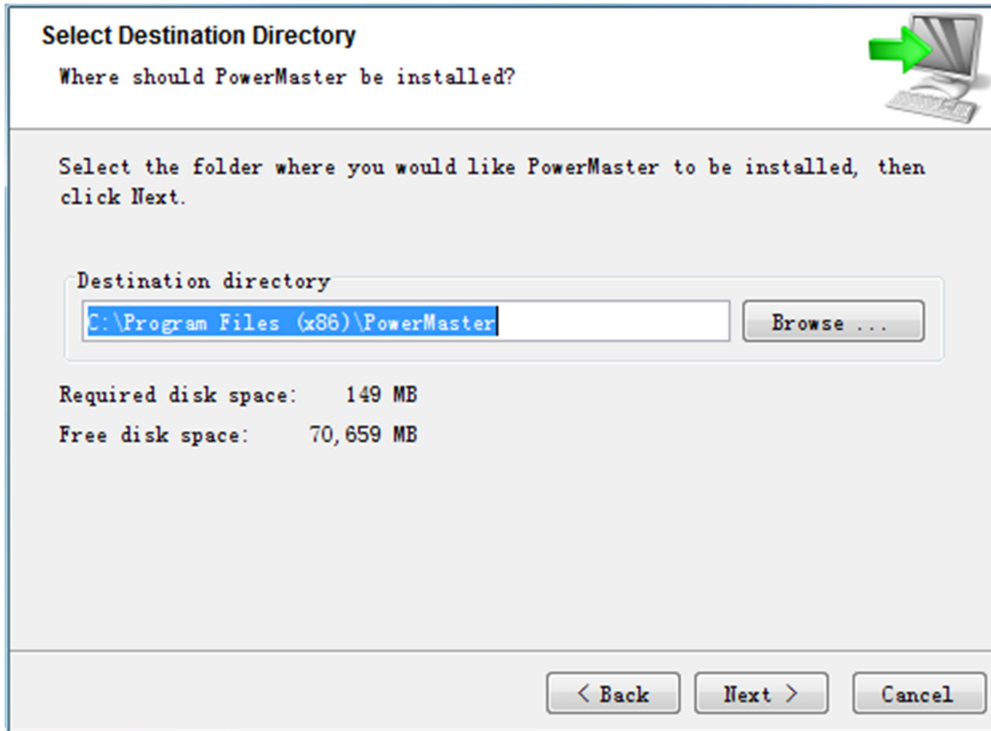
Select Destination Directory
Where should PowerMaster be installed?

Select the folder where you would like PowerMaster to be installed, then click Next.

Destination directory
C:\Program Files (x86)\PowerMaster
Browse ...

Required disk space: 149 MB
Free disk space: 70,659 MB

< Back
Next >
Cancel